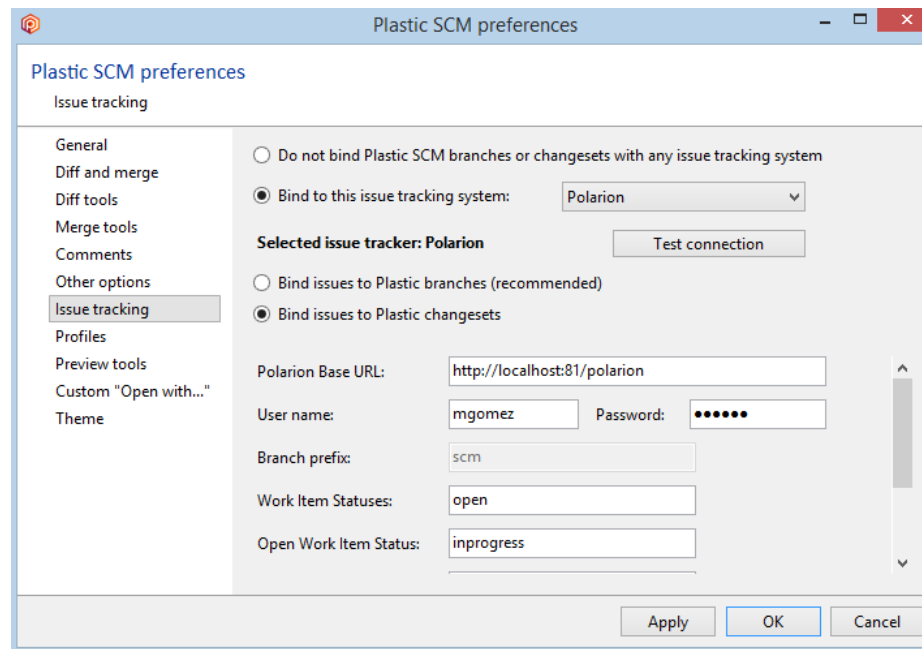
Plastic SCM preferences

Plastic SCM preferences
Issue tracking

General
Diff and merge
Diff tools
Merge tools
Comments
Other options
Issue tracking
Profiles
Preview tools
Custom "Open with..."
Theme

Do not bind Plastic SCM branches or changesets with any issue tracking system
Bind to this issue tracking system: Polarion
Selected issue tracker: Polarion
Test connection
Bind issues to Plastic branches (recommended)
Bind issues to Plastic changesets

Polarion Base URL: http://localhost:81/polarion
User name: mgomez
Password: ••••••
Branch prefix: scm
Work Item Statuses: open
Open Work Item Status: inprogress

Apply
OK
Cancel